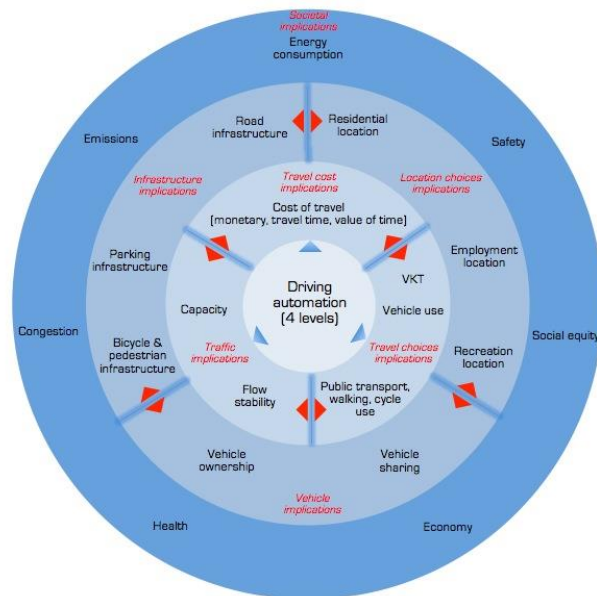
Societal implications

Energy consumption

Emissions

Safety

Congestion

Social equity

Health

Economy

Road infrastructure

Residential location

Infrastructure implications

Location choices implications

Parking infrastructure

Employment location

Bicycle & pedestrian infrastructure

Recreation location

Vehicle ownership

Vehicle sharing

Vehicle implications

Travel cost implications

Cost of travel (monetary, travel time, value of time)

Capacity

VKT

Vehicle use

Traffic implications

Travel choices implications

Flow stability

Public transport, walking, cycle use

Driving automation (4 levels)